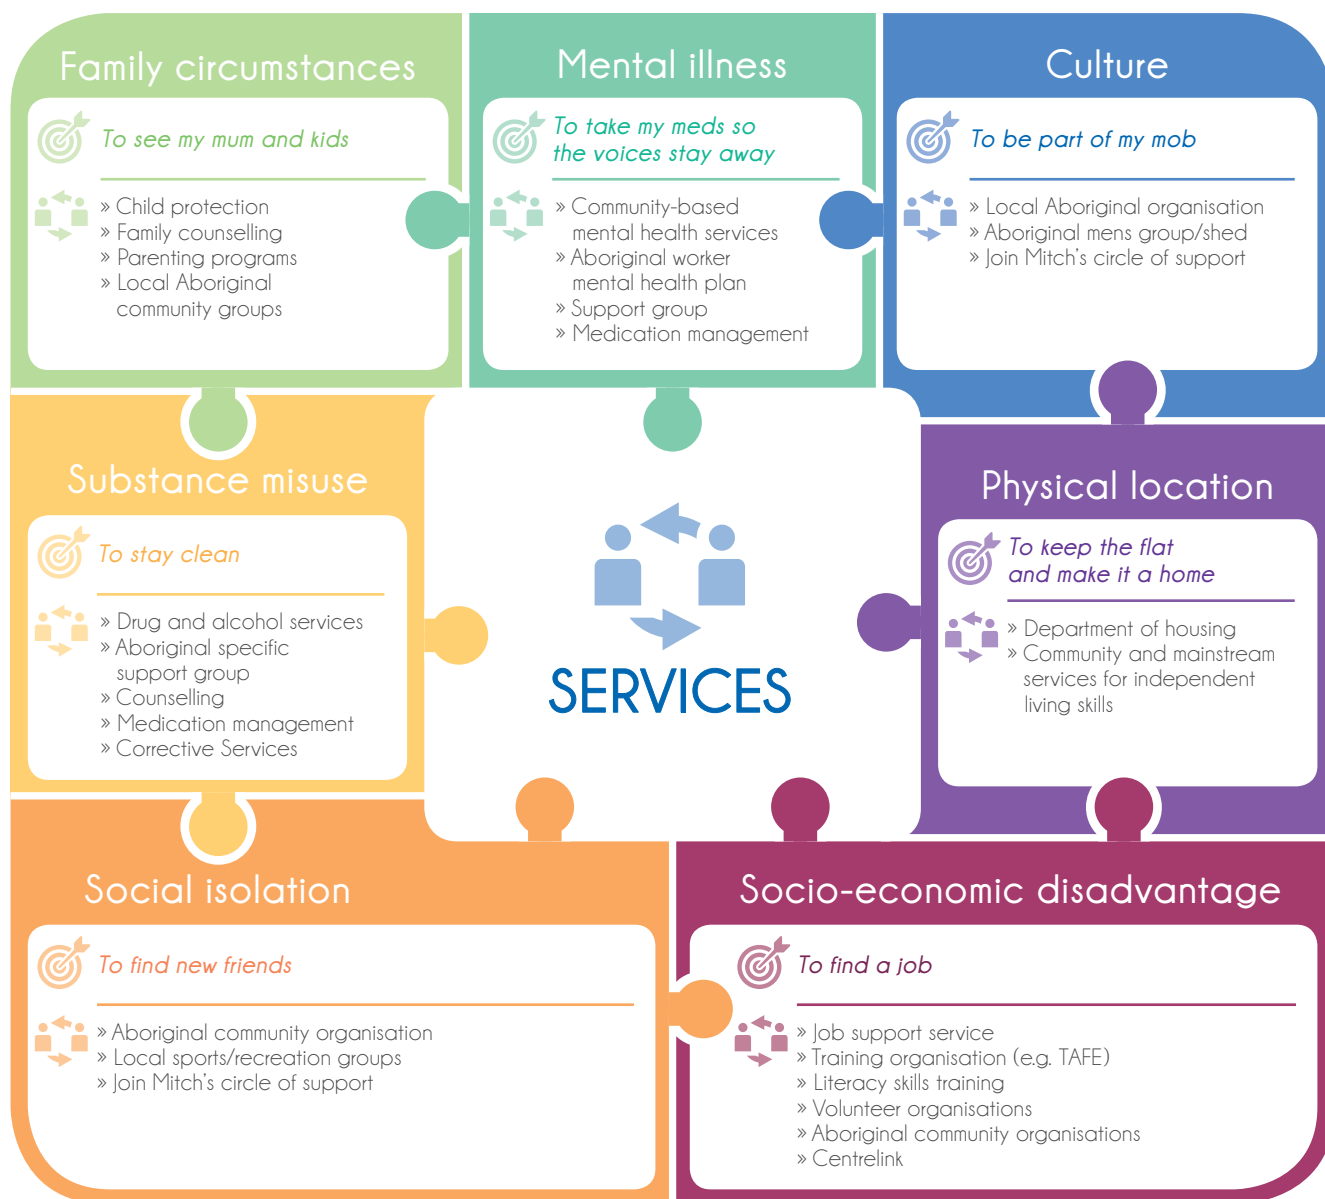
Family circumstances

To see my mum and kids

» Child protection
» Family counselling
» Parenting programs
» Local Aboriginal community groups

Mental illness

To take my meds so the voices stay away

» Community-based mental health services
» Aboriginal worker mental health plan
» Support group
» Medication management

Culture

To be part of my mob

» Local Aboriginal organisation
» Aboriginal mens group/shed
» Join Mitch's circle of support

Substance misuse

To stay clean

» Drug and alcohol services
» Aboriginal specific support group
» Counselling
» Medication management
» Corrective Services

SERVICES

Physical location

To keep the flat and make it a home

» Department of housing
» Community and mainstream services for independent living skills

Social isolation

To find new friends

» Aboriginal community organisation
» Local sports/recreation groups
» Join Mitch's circle of support

Socio-economic disadvantage

To find a job

» Job support service
» Training organisation (e.g. TAFE)
» Literacy skills training
» Volunteer organisations
» Aboriginal community organisations
» Centrelink